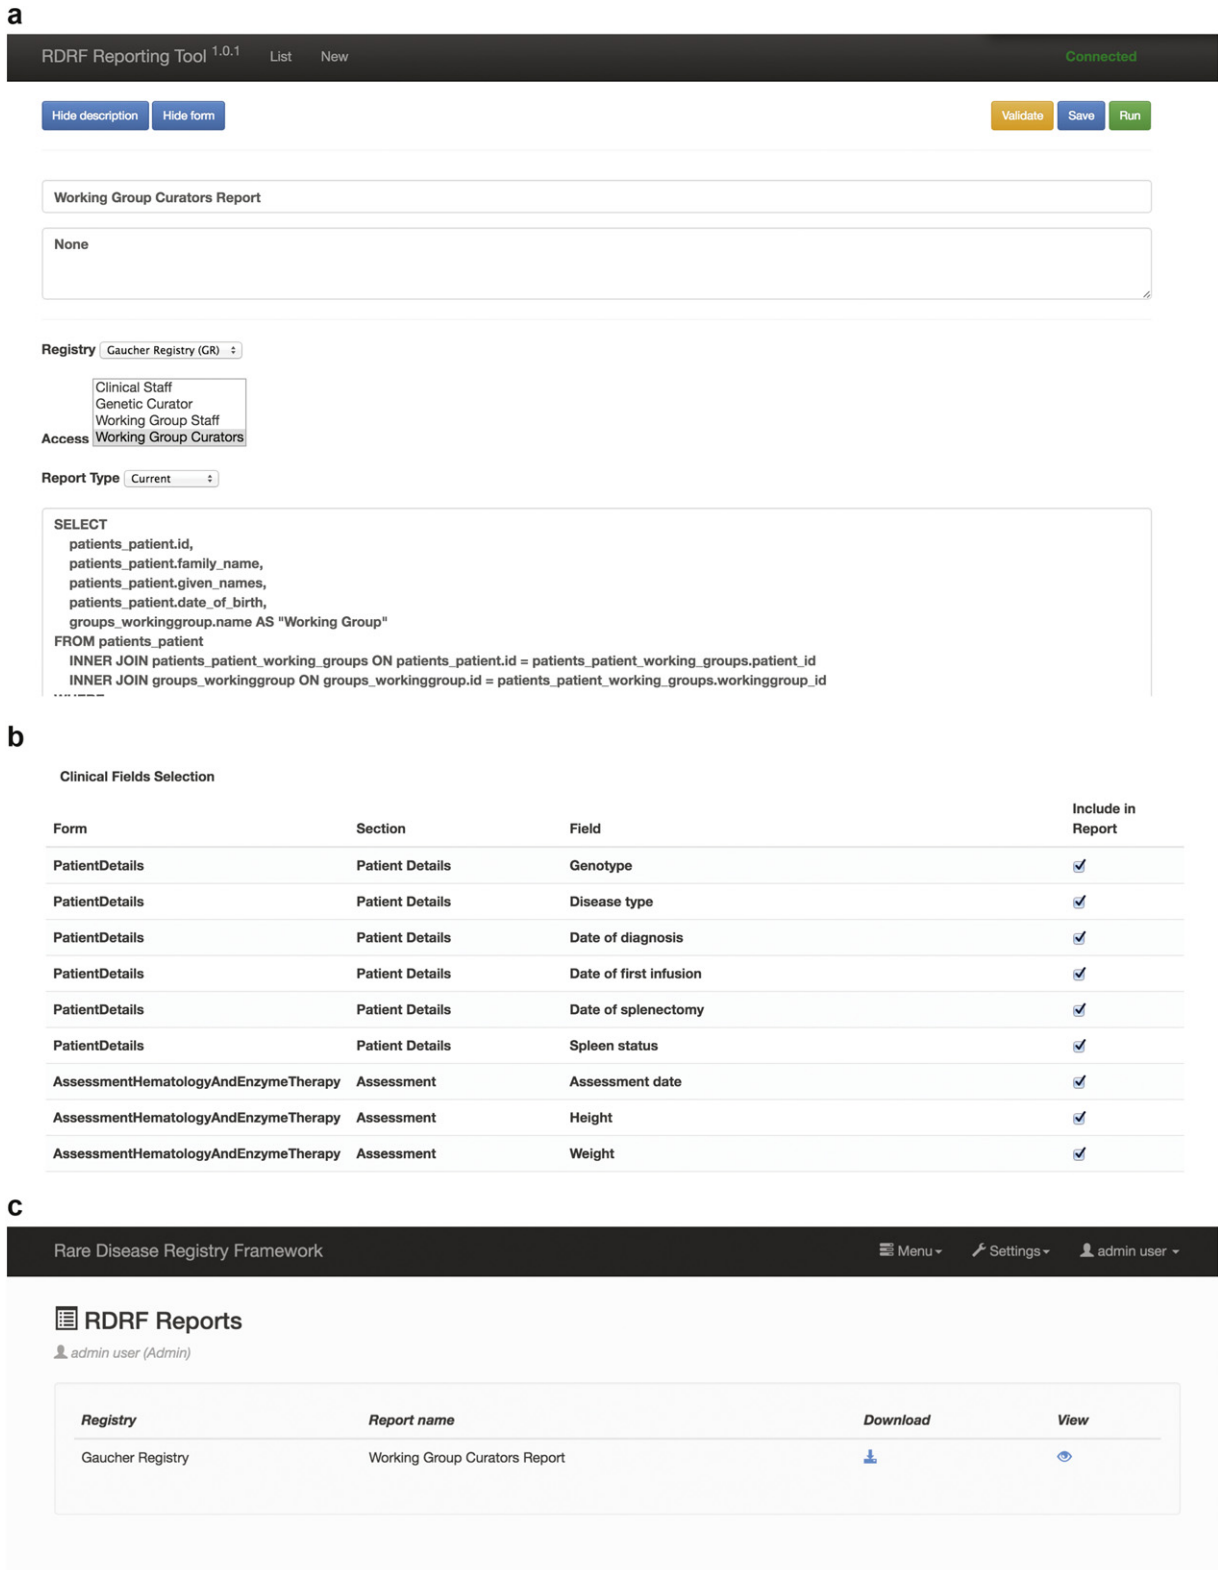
a

RDRF Reporting Tool 1.0.1 List New Connected

Hide description Hide form Validate Save Run

Working Group Curators Report

None

Registry Gaucher Registry (GR)

Access
Clinical Staff
Genetic Curator
Working Group Staff
Working Group Curators

Report Type Current

SELECT
patients_patient.id,
patients_patient.family_name,
patients_patient.given_names,
patients_patient.date_of_birth,
groups_workinggroup.name AS "Working Group"
FROM patients_patient
INNER JOIN patients_patient_working_groups ON patients_patient.id = patients_patient_working_groups.patient_id
INNER JOIN groups_workinggroup ON groups_workinggroup.id = patients_patient_working_groups.workinggroup_id
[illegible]

b

Clinical Fields Selection

| Form | Section | Field | Include in Report |
|---|---|---|---|
| PatientDetails | Patient Details | Genotype | ✓ |
| PatientDetails | Patient Details | Disease type | ✓ |
| PatientDetails | Patient Details | Date of diagnosis | ✓ |
| PatientDetails | Patient Details | Date of first infusion | ✓ |
| PatientDetails | Patient Details | Date of splenectomy | ✓ |
| PatientDetails | Patient Details | Spleen status | ✓ |
| AssessmentHematologyAndEnzymeTherapy | Assessment | Assessment date | ✓ |
| AssessmentHematologyAndEnzymeTherapy | Assessment | Height | ✓ |
| AssessmentHematologyAndEnzymeTherapy | Assessment | Weight | ✓ |

c

Rare Disease Registry Framework Menu Settings admin user

RDRF Reports
admin user (Admin)

| Registry | Report name | Download | View |
|---|---|---|---|
| Gaucher Registry | Working Group Curators Report | | |